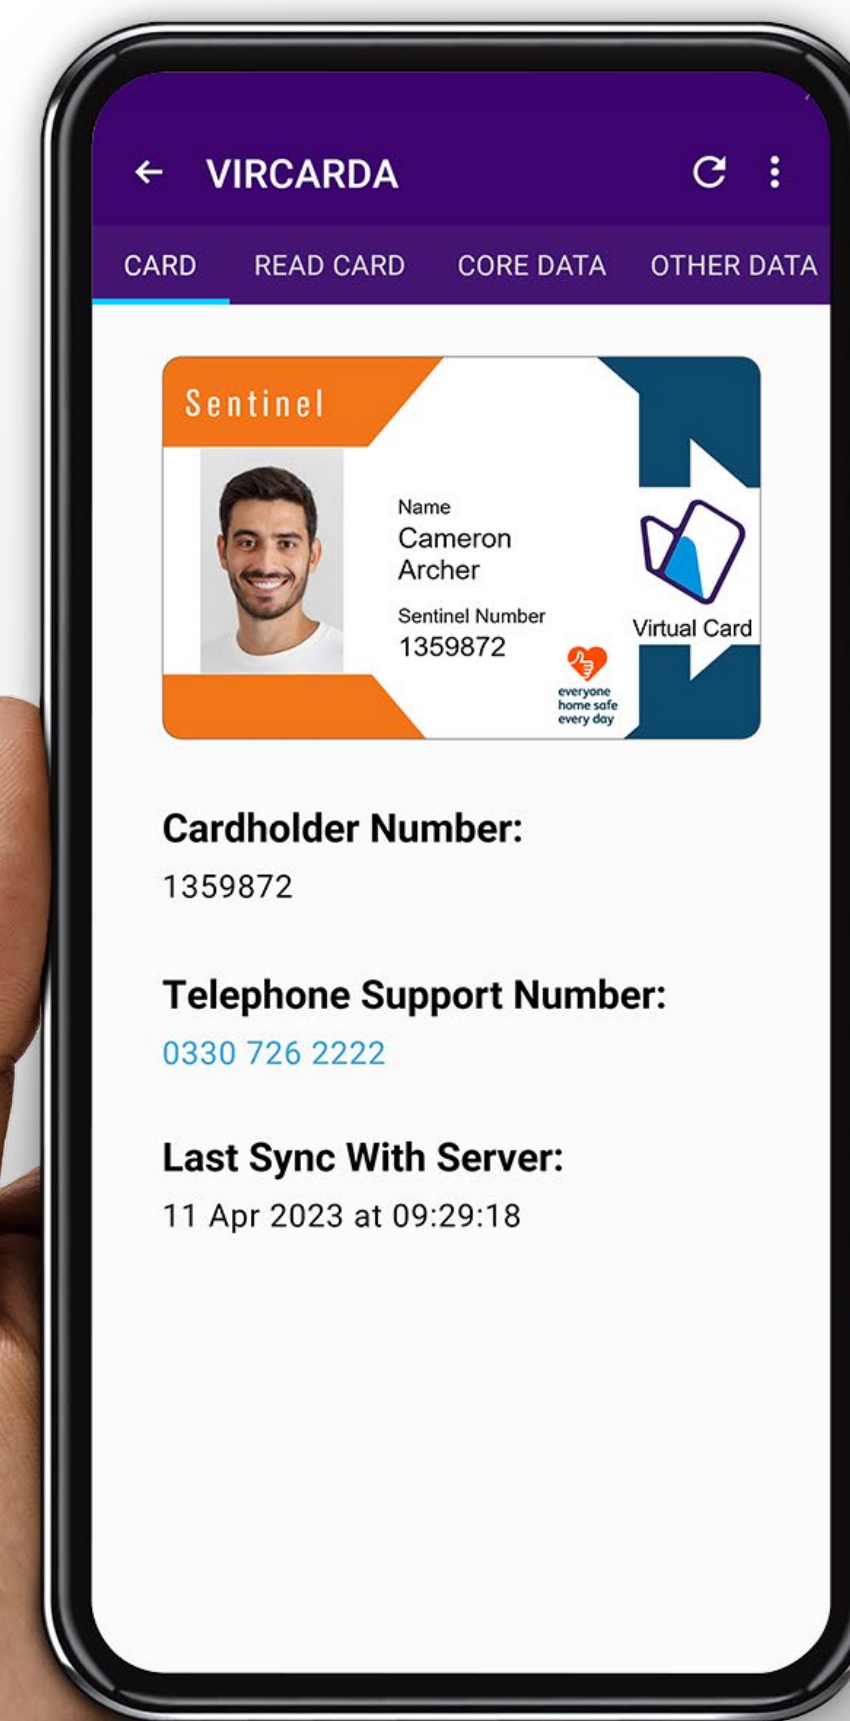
VIRCARDA

CARD READ CARD CORE DATA OTHER DATA

Sentinel

Name
Cameron Archer

Sentinel Number
1359872

everyone home safe every day

Virtual Card

Cardholder Number:
1359872

Telephone Support Number:
0330 726 2222

Last Sync With Server:
11 Apr 2023 at 09:29:18